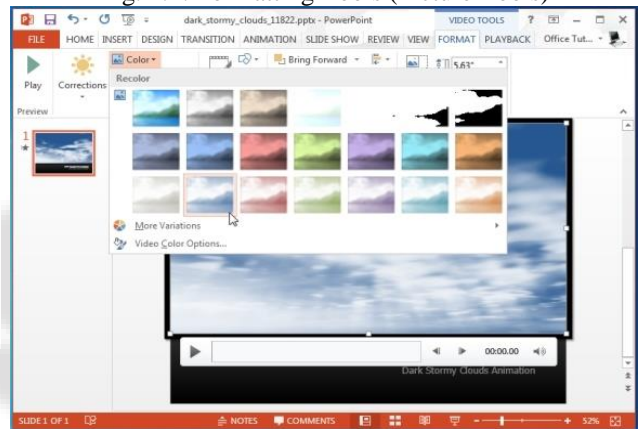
dark_stormy_clouds_11822.pptx - PowerPoint
VIDEO TOOLS
?
FILE HOME INSERT DESIGN TRANSITION ANIMATION SLIDE SHOW REVIEW VIEW FORMAT PLAYBACK Office Tut...
Play
Corrections
Color
Bring Forward
5.63"
Preview
Recolor
1
*
More Variations
Video Color Options...
00:00.00
Dark Stormy Clouds Animation
SLIDE 1 OF 1
NOTES
COMMENTS
52%